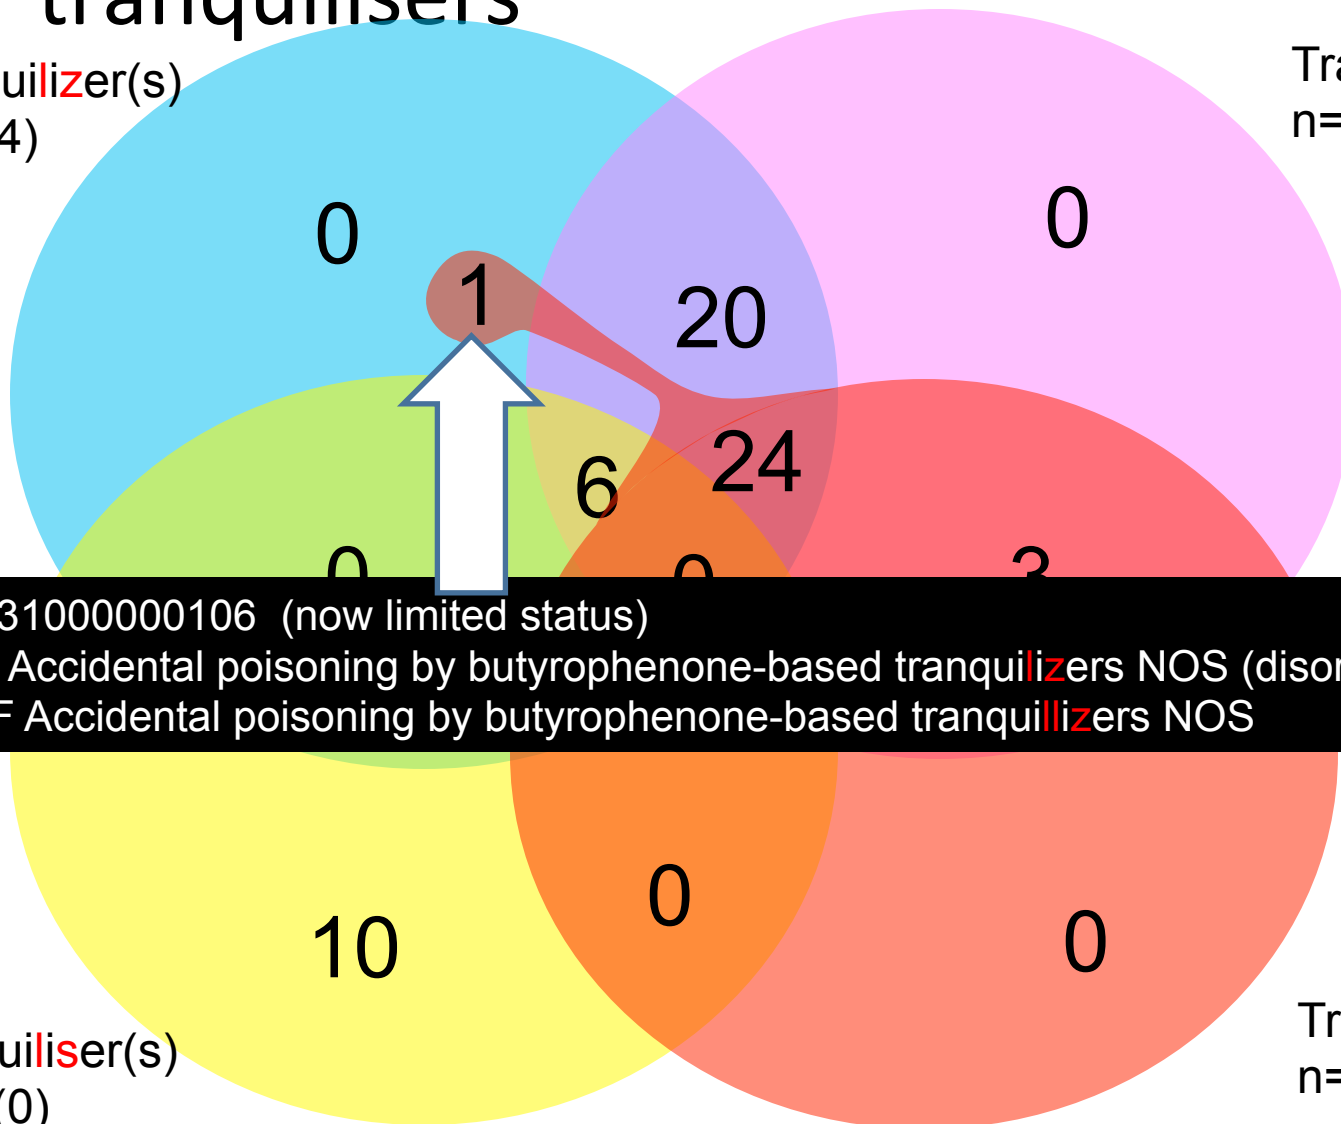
tranquilisers

uilizer(s)
4)

Tra
n=

0

0

1

20

6

24

0

0

3

31000000106 (now limited status)
Accidental poisoning by butyrophenone-based tranquilizers NOS (disor
F Accidental poisoning by butyrophenone-based tranquillizers NOS

10

0

0

uiliser(s)
(0)

Tr
n=